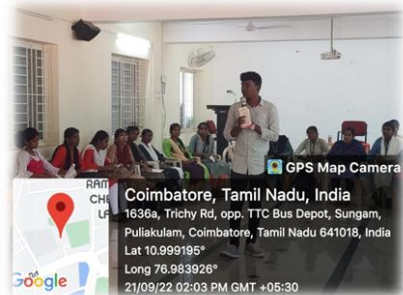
GPS Map Camera

Coimbatore, Tamil Nadu, India

1636a, Trichy Rd, opp. TTC Bus Depot, Sungam, Puliakulam, Coimbatore, Tamil Nadu 641018, India

Lat 10.999195°

Long 76.983926°

21/09/22 02:03 PM GMT +05:30

RAM
CHE
LA

Google